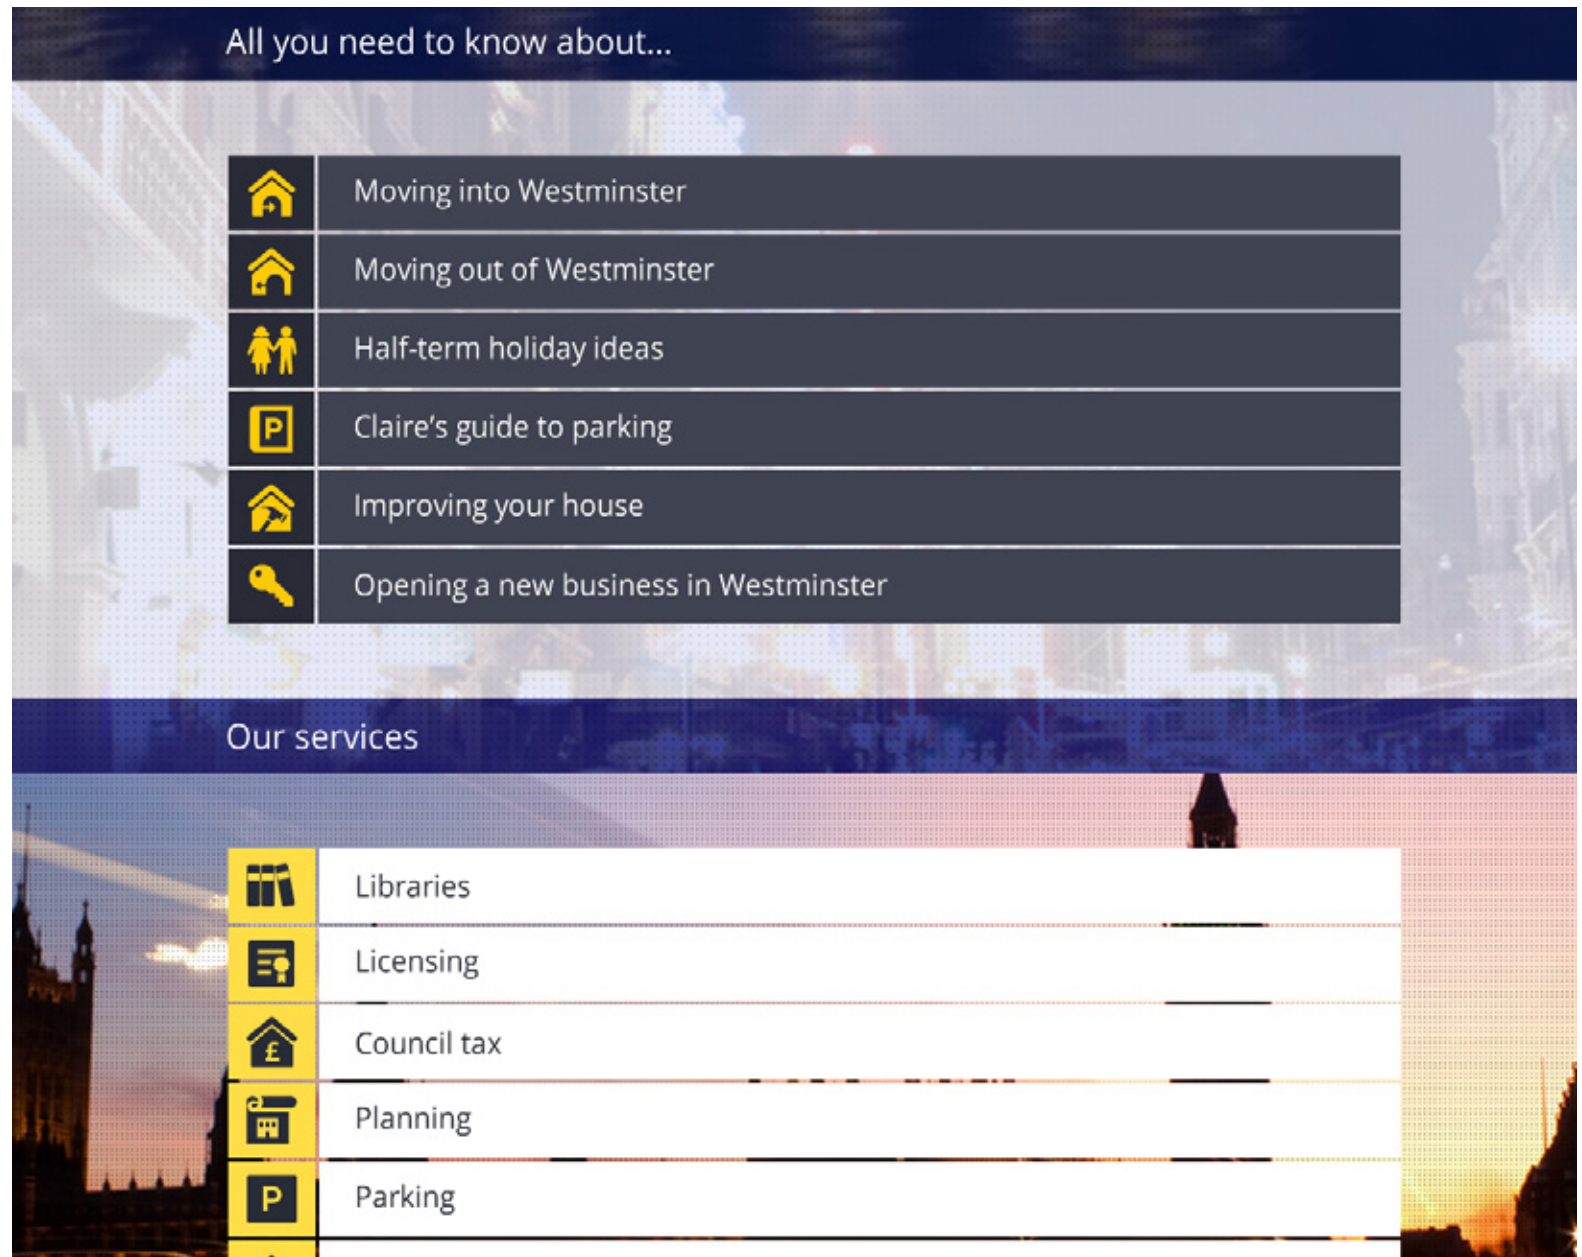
All you need to know about...

Moving into Westminster

Moving out of Westminster

Half-term holiday ideas

Claire's guide to parking

Improving your house

Opening a new business in Westminster

Our services

Libraries

Licensing

Council tax

Planning

Parking